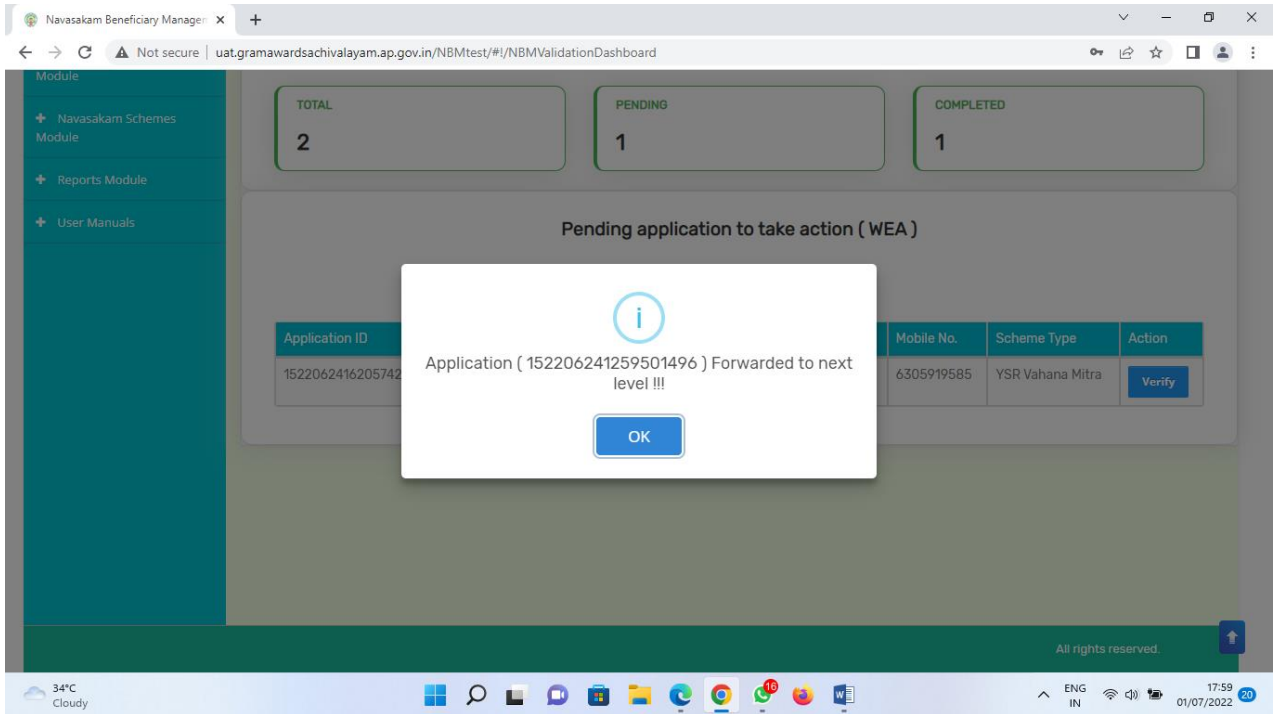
Navasakam Beneficiary Managem ×

Not secure | uat.gramawardsachivalayam.ap.gov.in/NBMtest/#!/NBMValidationDashboard

Module

Navasakam Schemes Module

Reports Module

User Manuals

TOTAL
2

PENDING
1

COMPLETED
1

Pending application to take action ( WEA )

| Application ID | Mobile No. | Scheme Type | Action |
|---|---|---|---|
| 1522062416205742 | 6305919585 | YSR Vahana Mitra | Verify |

i

Application ( 152206241259501496 ) Forwarded to next level !!!

OK

All rights reserved.

34°C
Cloudy

16

ENG
IN

17:59
01/07/2022

20